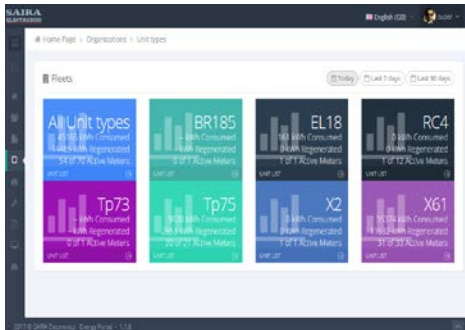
SAIRA
ELECTRONICS

English (GB)

super

Home Page > Organizations > Unit types

Fleets

Today | Last 7 days | Last 30 days

All Unit types
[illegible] kWh Consumed
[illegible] kWh Regenerated
54 of 70 Active Meters
UNIT LIST

BR185
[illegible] kWh Consumed
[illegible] kWh Regenerated
0 of 1 Active Meters
UNIT LIST

EL18
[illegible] kWh Consumed
0 kWh Regenerated
1 of 1 Active Meters
UNIT LIST

RC4
0 kWh Consumed
0 kWh Regenerated
1 of 12 Active Meters
UNIT LIST

Tp73
- kWh Consumed
- kWh Regenerated
0 of 1 Active Meters
UNIT LIST

Tp75
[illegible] kWh Consumed
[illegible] kWh Regenerated
22 of 23 Active Meters
UNIT LIST

X2
0 kWh Consumed
0 kWh Regenerated
1 of 1 Active Meters
UNIT LIST

X61
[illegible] kWh Consumed
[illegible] kWh Regenerated
31 of 33 Active Meters
UNIT LIST

2017 © SAIRA Electronics · Energy Portal · 1.1.8